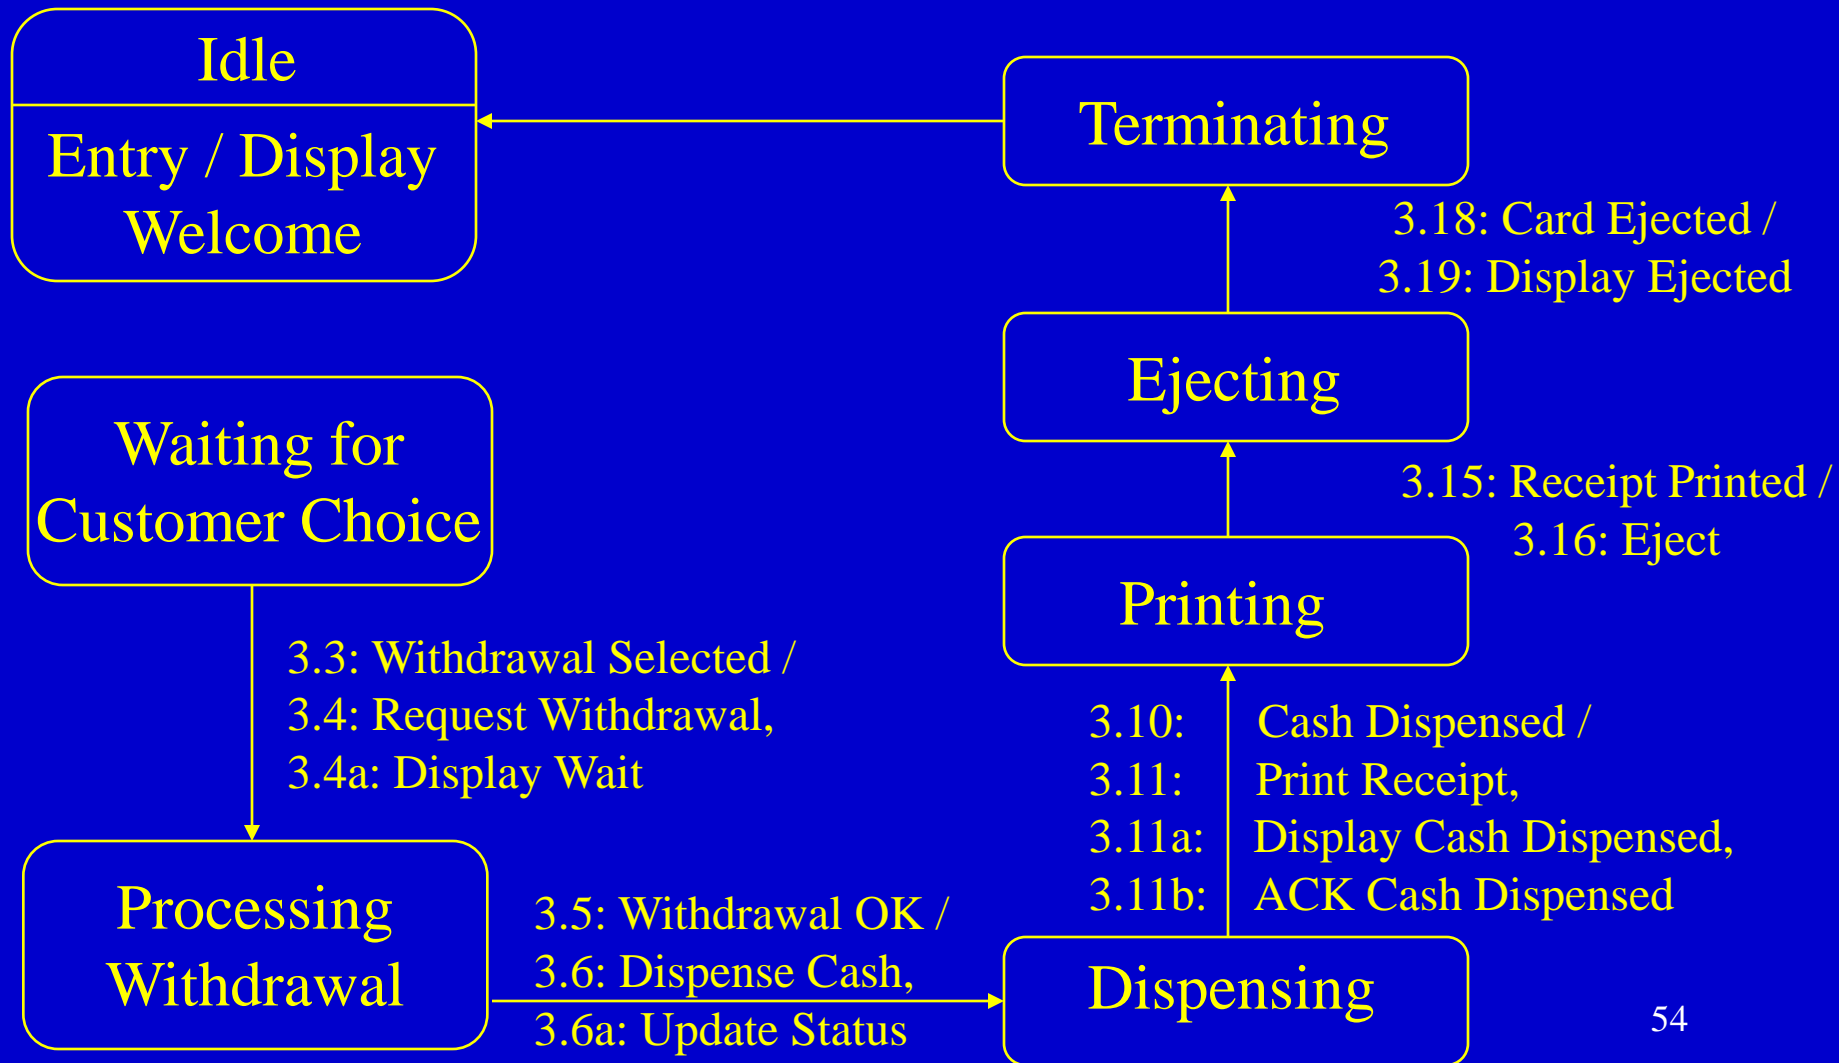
Idle

Entry / Display Welcome

Terminating

3.18: Card Ejected /
3.19: Display Ejected

Ejecting

3.15: Receipt Printed /
3.16: Eject

Waiting for Customer Choice

Printing

3.3: Withdrawal Selected /
3.4: Request Withdrawal,
3.4a: Display Wait

3.10: Cash Dispensed /
3.11: Print Receipt,
3.11a: Display Cash Dispensed,
3.11b: ACK Cash Dispensed

Processing Withdrawal

3.5: Withdrawal OK /
3.6: Dispense Cash,
3.6a: Update Status

Dispensing

54